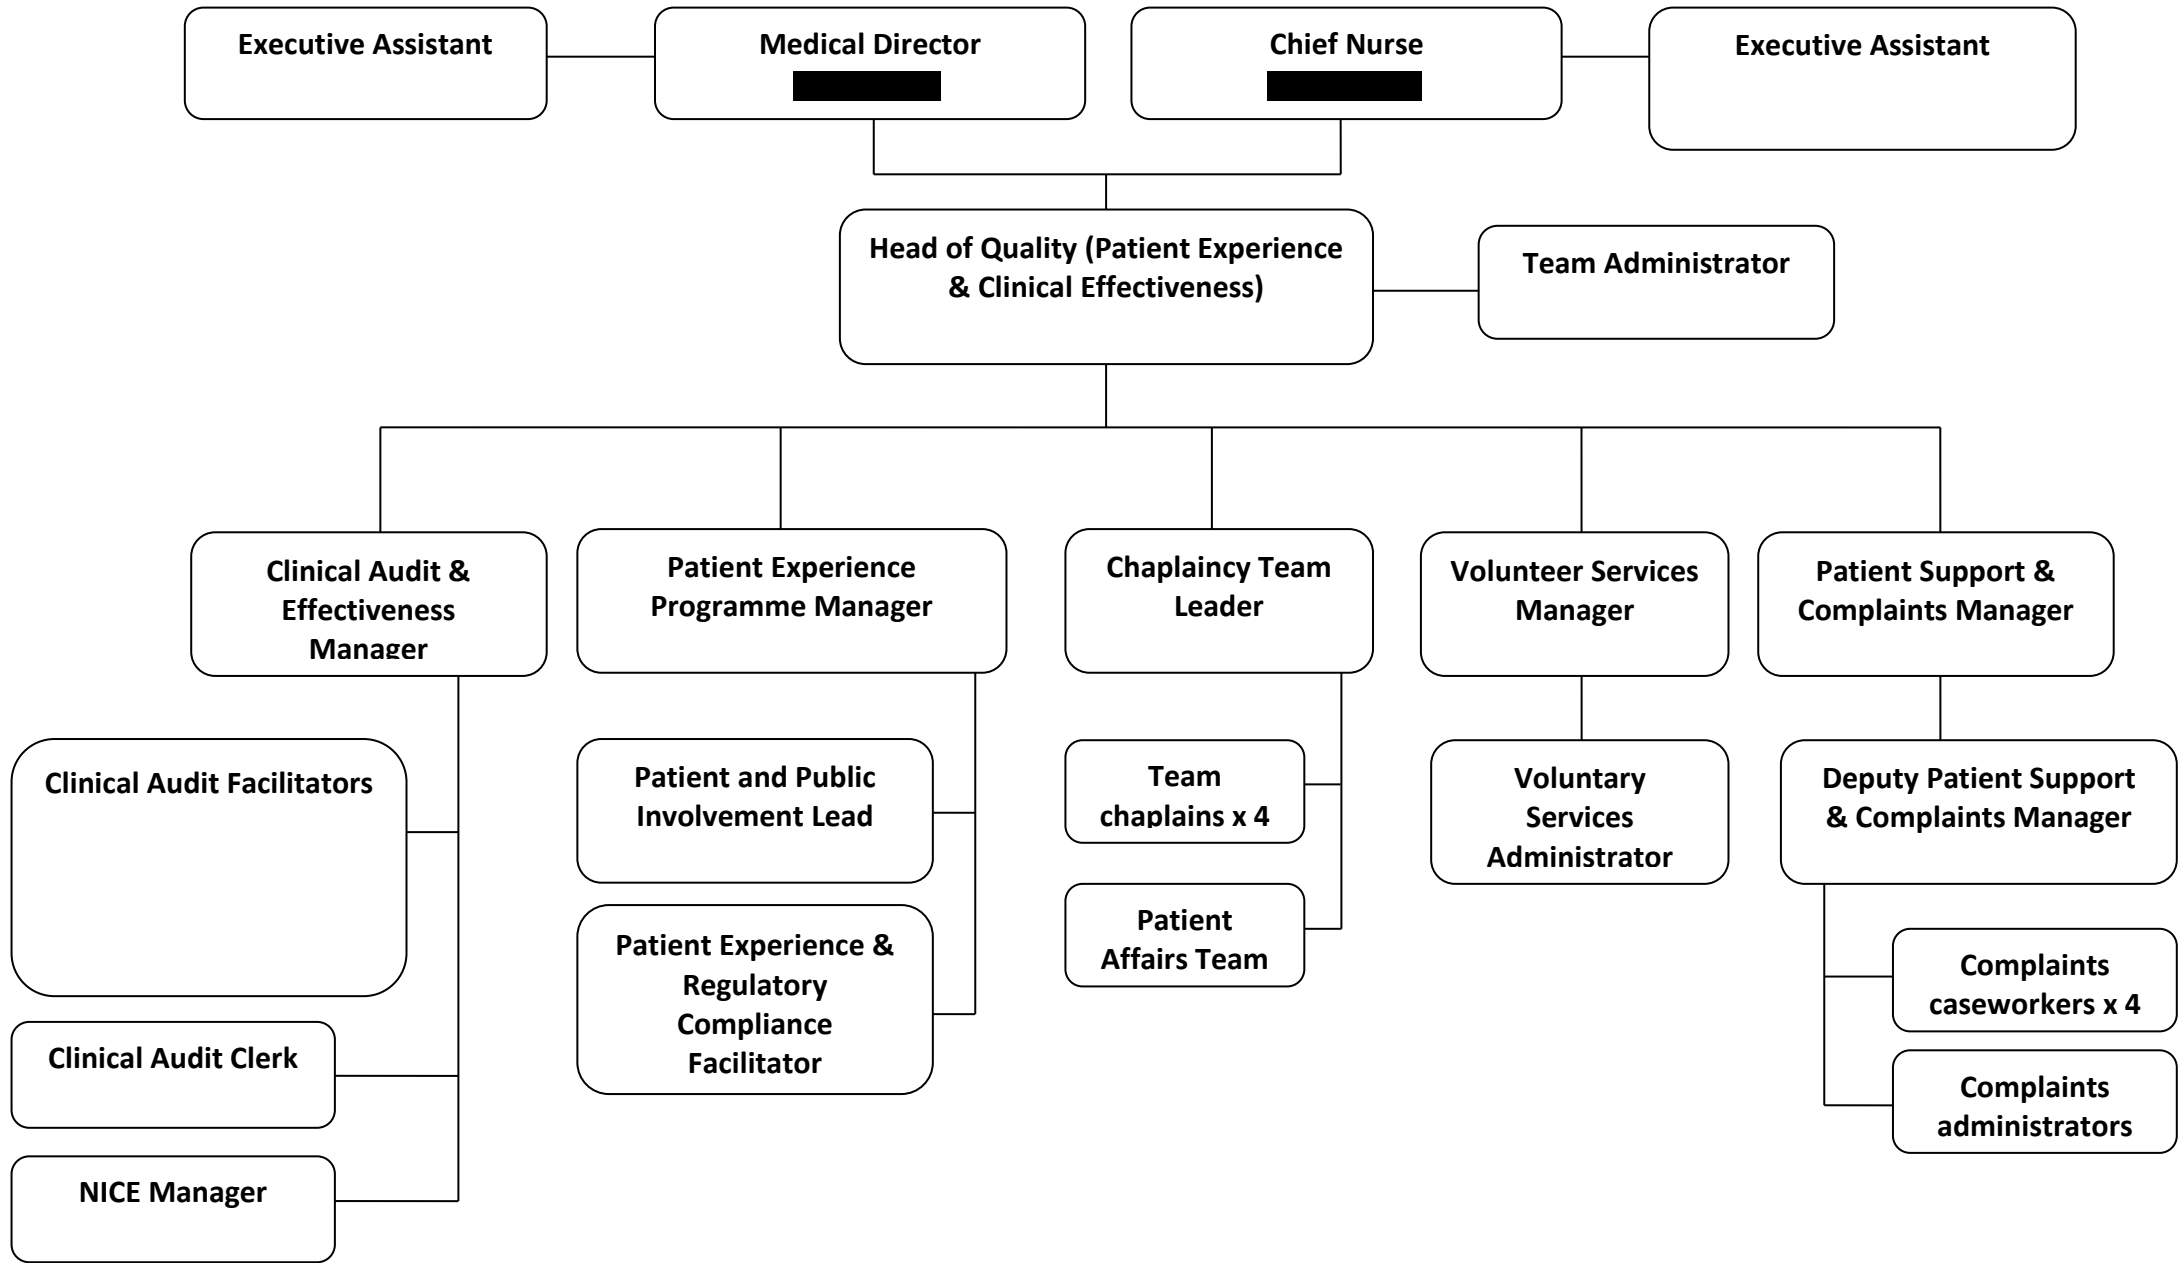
Executive Assistant

Medical Director

Chief Nurse

Executive Assistant

Head of Quality (Patient Experience & Clinical Effectiveness)

Team Administrator

Clinical Audit & Effectiveness Manager

Patient Experience Programme Manager

Chaplaincy Team Leader

Volunteer Services Manager

Patient Support & Complaints Manager

Clinical Audit Facilitators

Clinical Audit Clerk

NICE Manager

Patient and Public Involvement Lead

Patient Experience & Regulatory Compliance Facilitator

Team chaplains x 4

Patient Affairs Team

Voluntary Services Administrator

Deputy Patient Support & Complaints Manager

Complaints caseworkers x 4

Complaints administrators